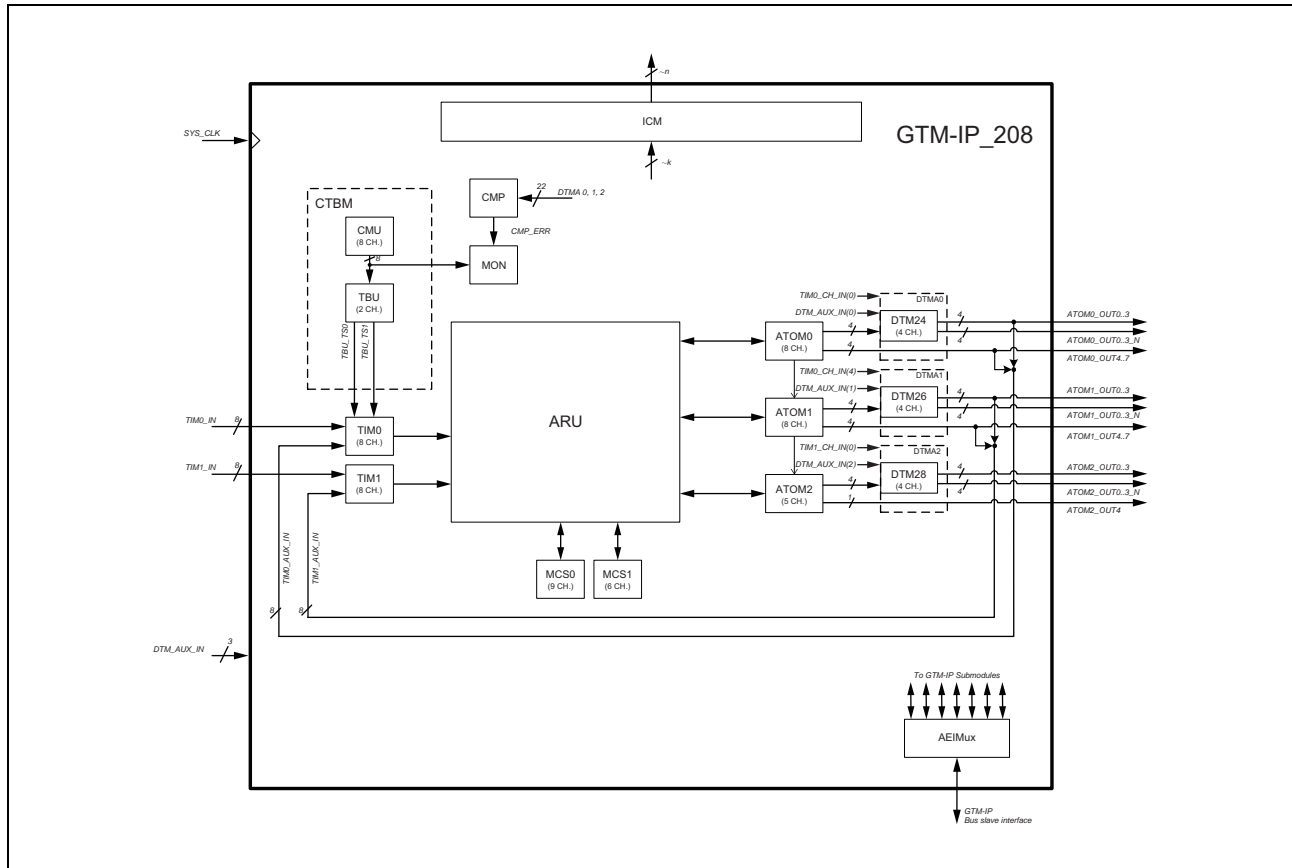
~n

ICM

GTM-IP_208

SYS_CLK

~k

CTBM

CMP

22

DTMA 0, 1, 2

CMU
(8 CH.)

CMP_ERR

8

MON

TBU
(2 CH.)

TBU_TS0

TBU_TS1

TIM0_CH_IN(0)

DTMA0

DTM_AUX_IN(0)

ATOM0
(8 CH.)

4

DTM24
(4 CH.)

4

4

4

ATOM0_OUT0..3

ATOM0_OUT0..3_N

ATOM0_OUT4..7

TIM0_CH_IN(4)

DTMA1

DTM_AUX_IN(1)

ARU

ATOM1
(8 CH.)

4

DTM26
(4 CH.)

4

4

4

ATOM1_OUT0..3

ATOM1_OUT0..3_N

ATOM1_OUT4..7

TIM0_IN

8

TIM0
(8 CH.)

TIM1_CH_IN(0)

DTMA2

TIM1_IN

8

TIM1
(8 CH.)

DTM_AUX_IN(2)

ATOM2
(5 CH.)

4

DTM28
(4 CH.)

4

4

1

ATOM2_OUT0..3

ATOM2_OUT0..3_N

ATOM2_OUT4

TIM0_AUX_IN

TIM1_AUX_IN

MCS0
(9 CH.)

MCS1
(6 CH.)

8

8

DTM_AUX_IN

3

To GTM-IP Submodules

AEIMux

GTM-IP
Bus slave interface